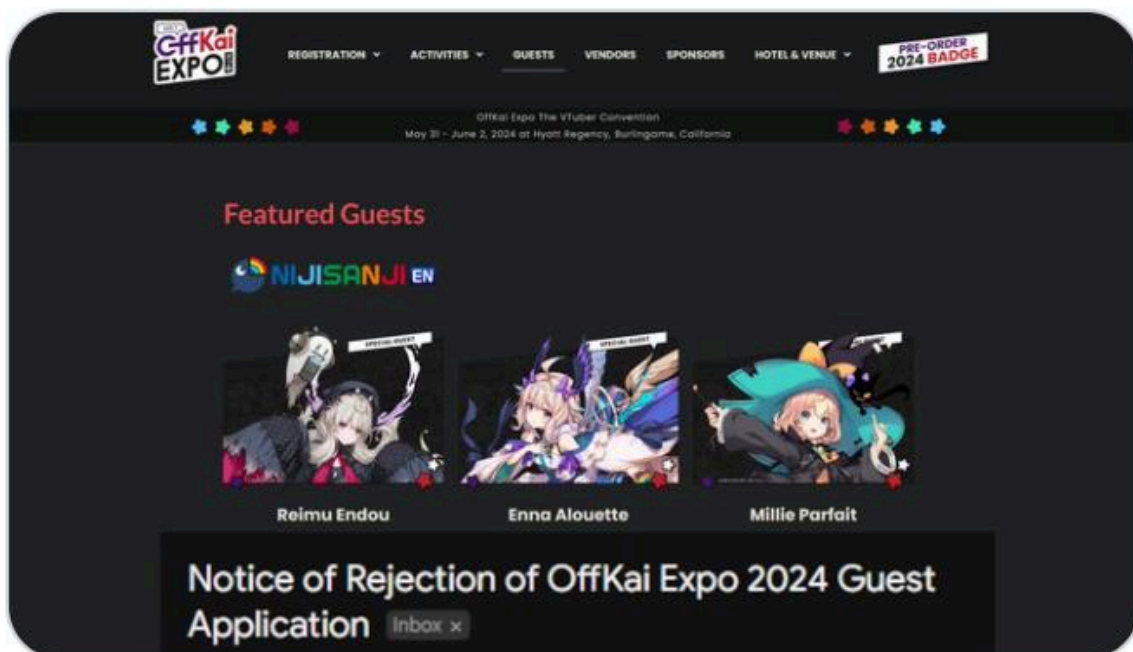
OffKai EXPO

REGISTRATION ⌄ ACTIVITIES ⌄ GUESTS VENDORS SPONSORS HOTEL & VENUE ⌄

PRE-ORDER 2024 BADGE

OffKai Expo The VTuber Convention
May 31 - June 2, 2024 at Hyatt Regency, Burlingame, California

Featured Guests

NIJISANJI EN

SPECIAL GUEST

SPECIAL GUEST

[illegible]

Reimu Endou

Enna Alouette

Millie Parfait

Notice of Rejection of OffKai Expo 2024 Guest Application Inbox ×